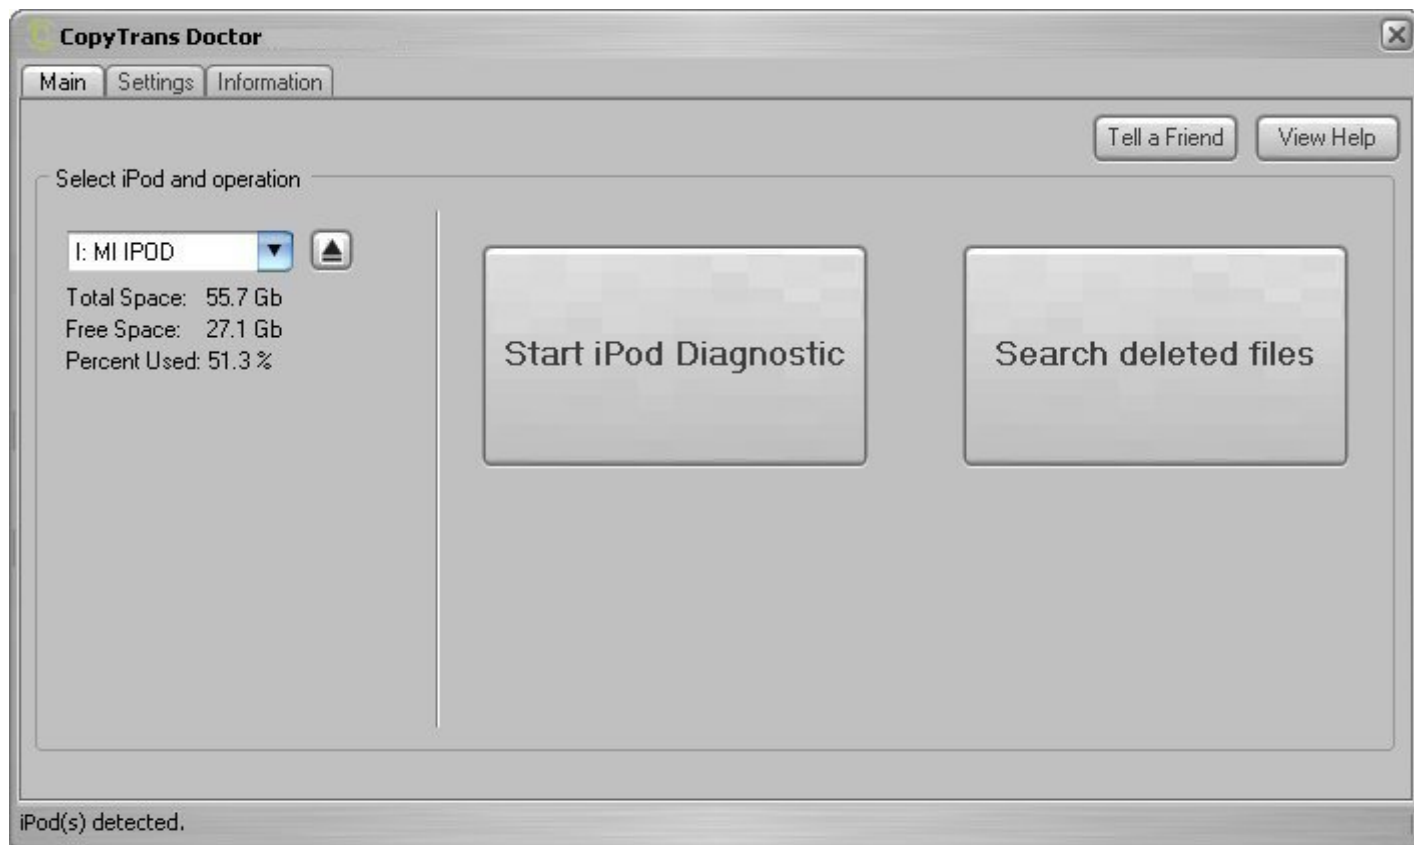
CopyTrans Doctor

Main | Settings | Information

Tell a Friend
View Help

Select iPod and operation

I: MI IPOD

Total Space: 55.7 Gb
Free Space: 27.1 Gb
Percent Used: 51.3 %

Start iPod Diagnostic

Search deleted files

iPod(s) detected.